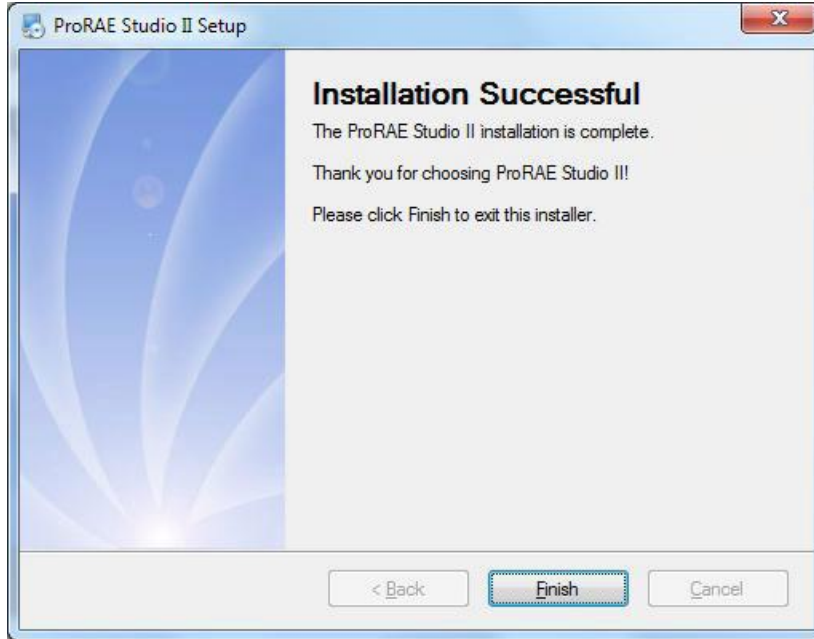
ProRAE Studio II Setup

Installation Successful

The ProRAE Studio II installation is complete.

Thank you for choosing ProRAE Studio II!

Please click Finish to exit this installer.

< Back

Finish

Cancel